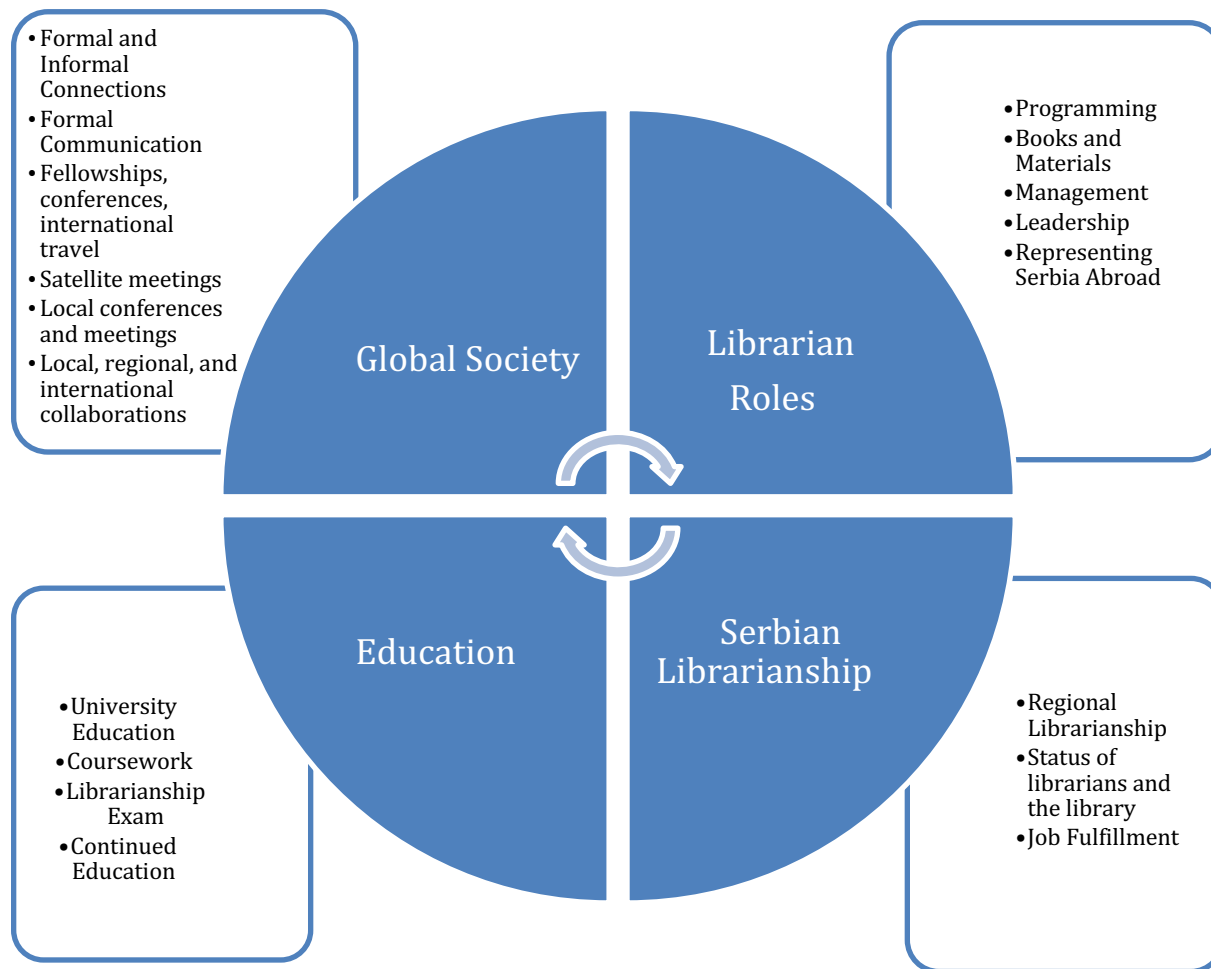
• Formal and Informal Connections
• Formal Communication
• Fellowships, conferences, international travel
• Satellite meetings
• Local conferences and meetings
• Local, regional, and international collaborations

• Programming
• Books and Materials
• Management
• Leadership
• Representing Serbia Abroad

Global Society

Librarian Roles

Education

Serbian Librarianship

• University Education
• Coursework
• Librarianship Exam
• Continued Education

• Regional Librarianship
• Status of librarians and the library
• Job Fulfillment